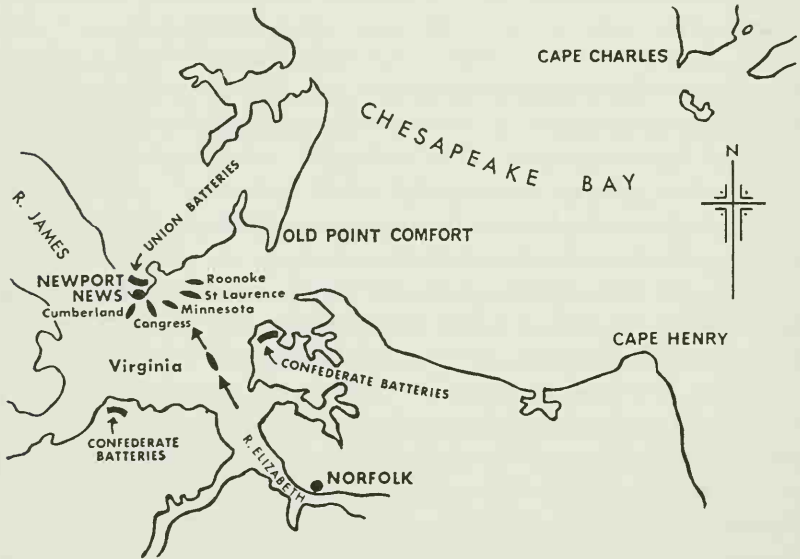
CAPE CHARLES

CHESAPEAKE BAY

N

R. JAMES

UNION BATTERIES

OLD POINT COMFORT

NEWPORT NEWS

Roonoke

St Laurence

Minnesota

Cumberland

Congress

Virginia

CONFEDERATE BATTERIES

CAPE HENRY

CONFEDERATE BATTERIES

R. ELIZABETH

NORFOLK